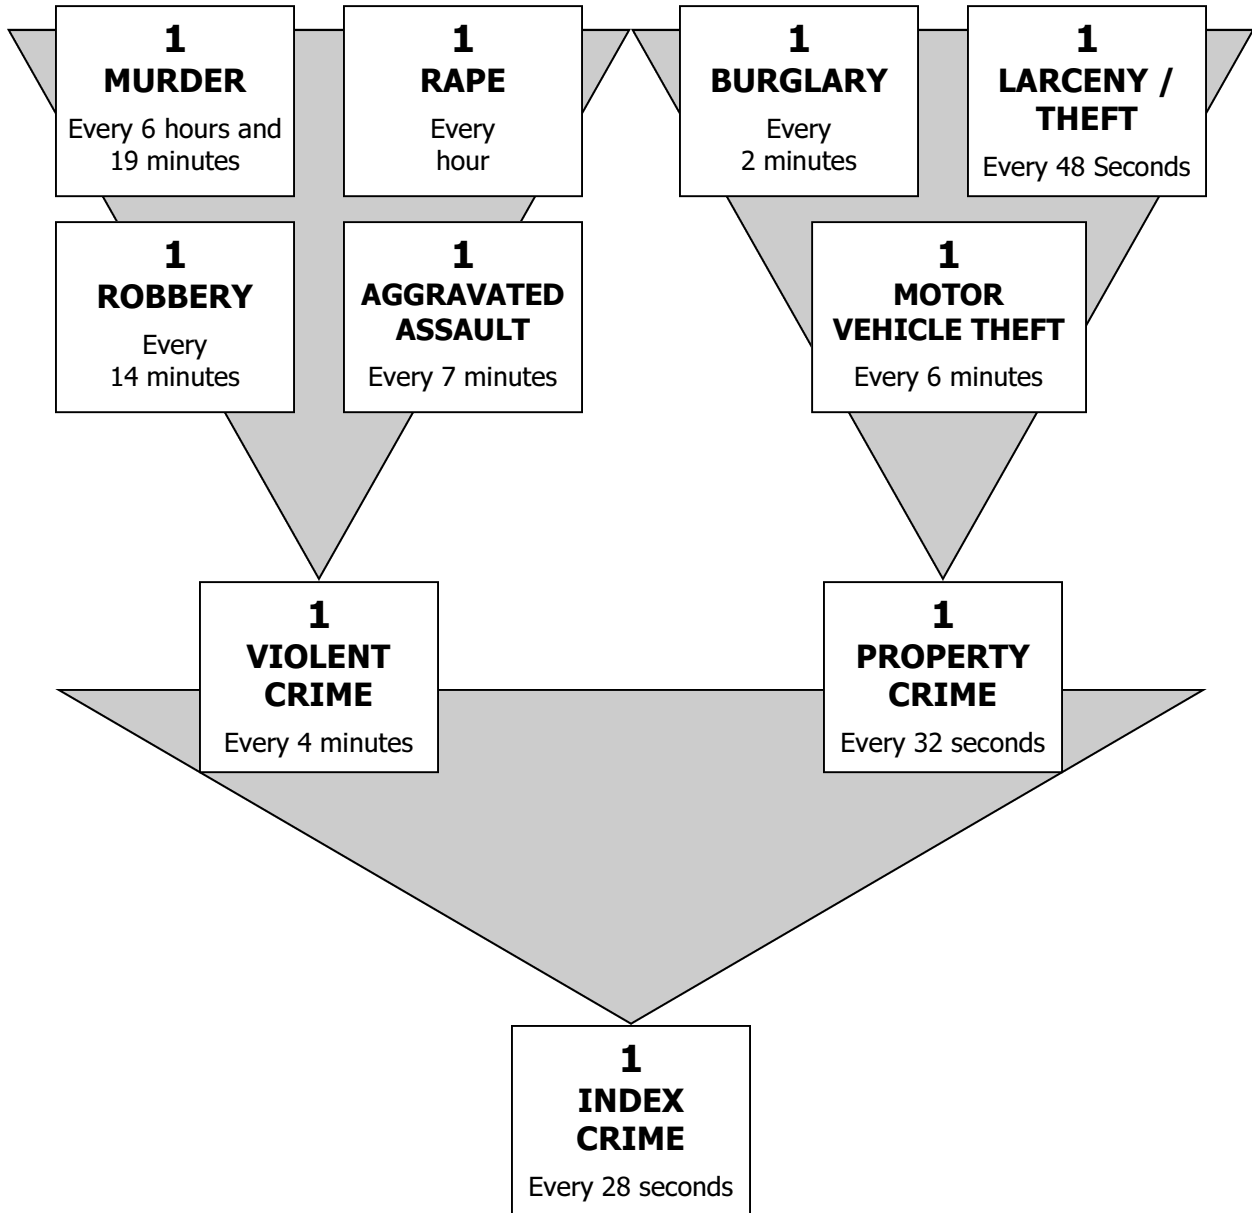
1
MURDER
Every 6 hours and 19 minutes

1
RAPE
Every hour

1
BURGLARY
Every 2 minutes

1
LARCENY / THEFT
Every 48 Seconds

1
ROBBERY
Every 14 minutes

1
AGGRAVATED ASSAULT
Every 7 minutes

1
MOTOR VEHICLE THEFT
Every 6 minutes

1
VIOLENT CRIME
Every 4 minutes

1
PROPERTY CRIME
Every 32 seconds

1
INDEX CRIME
Every 28 seconds